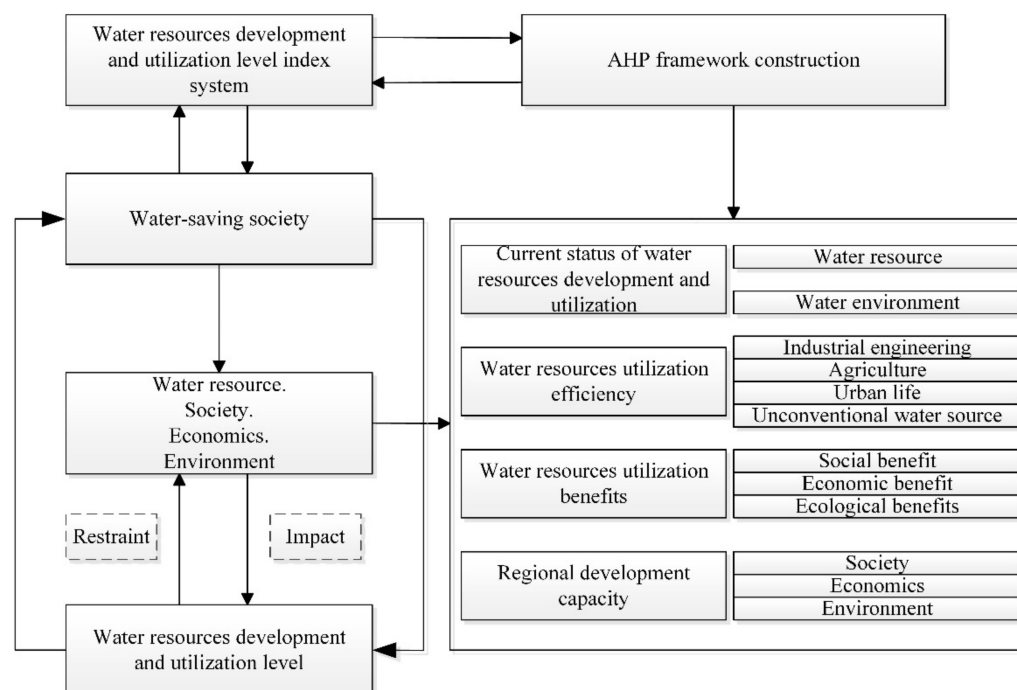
Water resources development and utilization level index system

AHP framework construction

Water-saving society

Current status of water resources development and utilization

Water resource

Water environment

Water resources utilization efficiency

Industrial engineering
Agriculture
Urban life
Unconventional water source

Water resource.
Society.
Economics.
Environment

Water resources utilization benefits

Social benefit
Economic benefit
Ecological benefits

Restraint

Impact

Regional development capacity

Society
Economics
Environment

Water resources development and utilization level